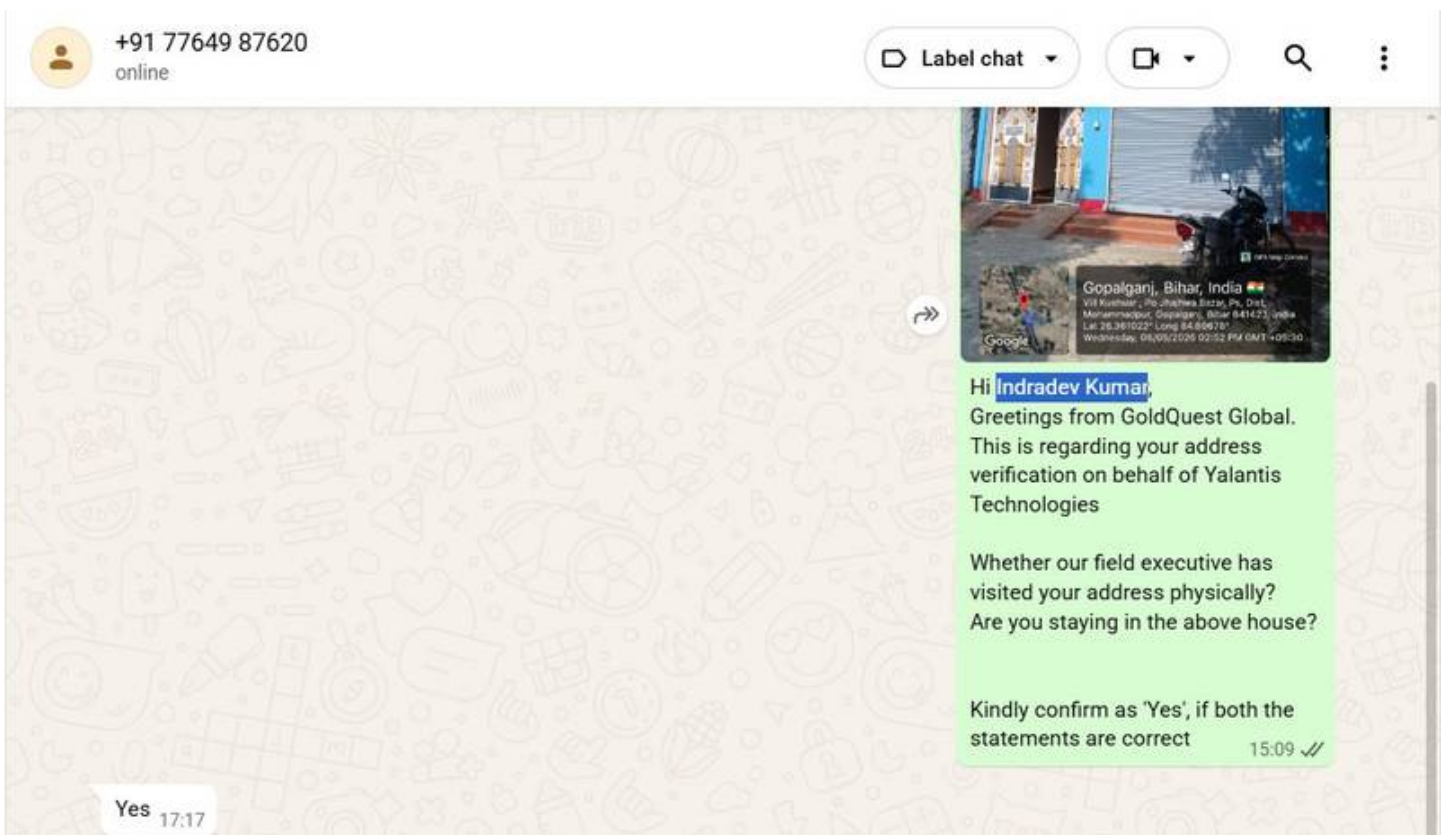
+91 77649 87620
online

Label chat

GPS Map Camera

Gopalganj, Bihar, India
Vill Kushahar , Po Jhajhwa Bazar, Ps. Dist. Mohammadpur, Gopalganj, Bihar 841423, India
Lat 26.361022° Long 84.80678°
Wednesday, 06/05/2026 02:52 PM GMT +05:30

Google

Hi Indradev Kumar,
Greetings from GoldQuest Global.
This is regarding your address verification on behalf of Yalantis Technologies

Whether our field executive has visited your address physically?
Are you staying in the above house?

Kindly confirm as 'Yes', if both the statements are correct 15:09

Yes 17:17